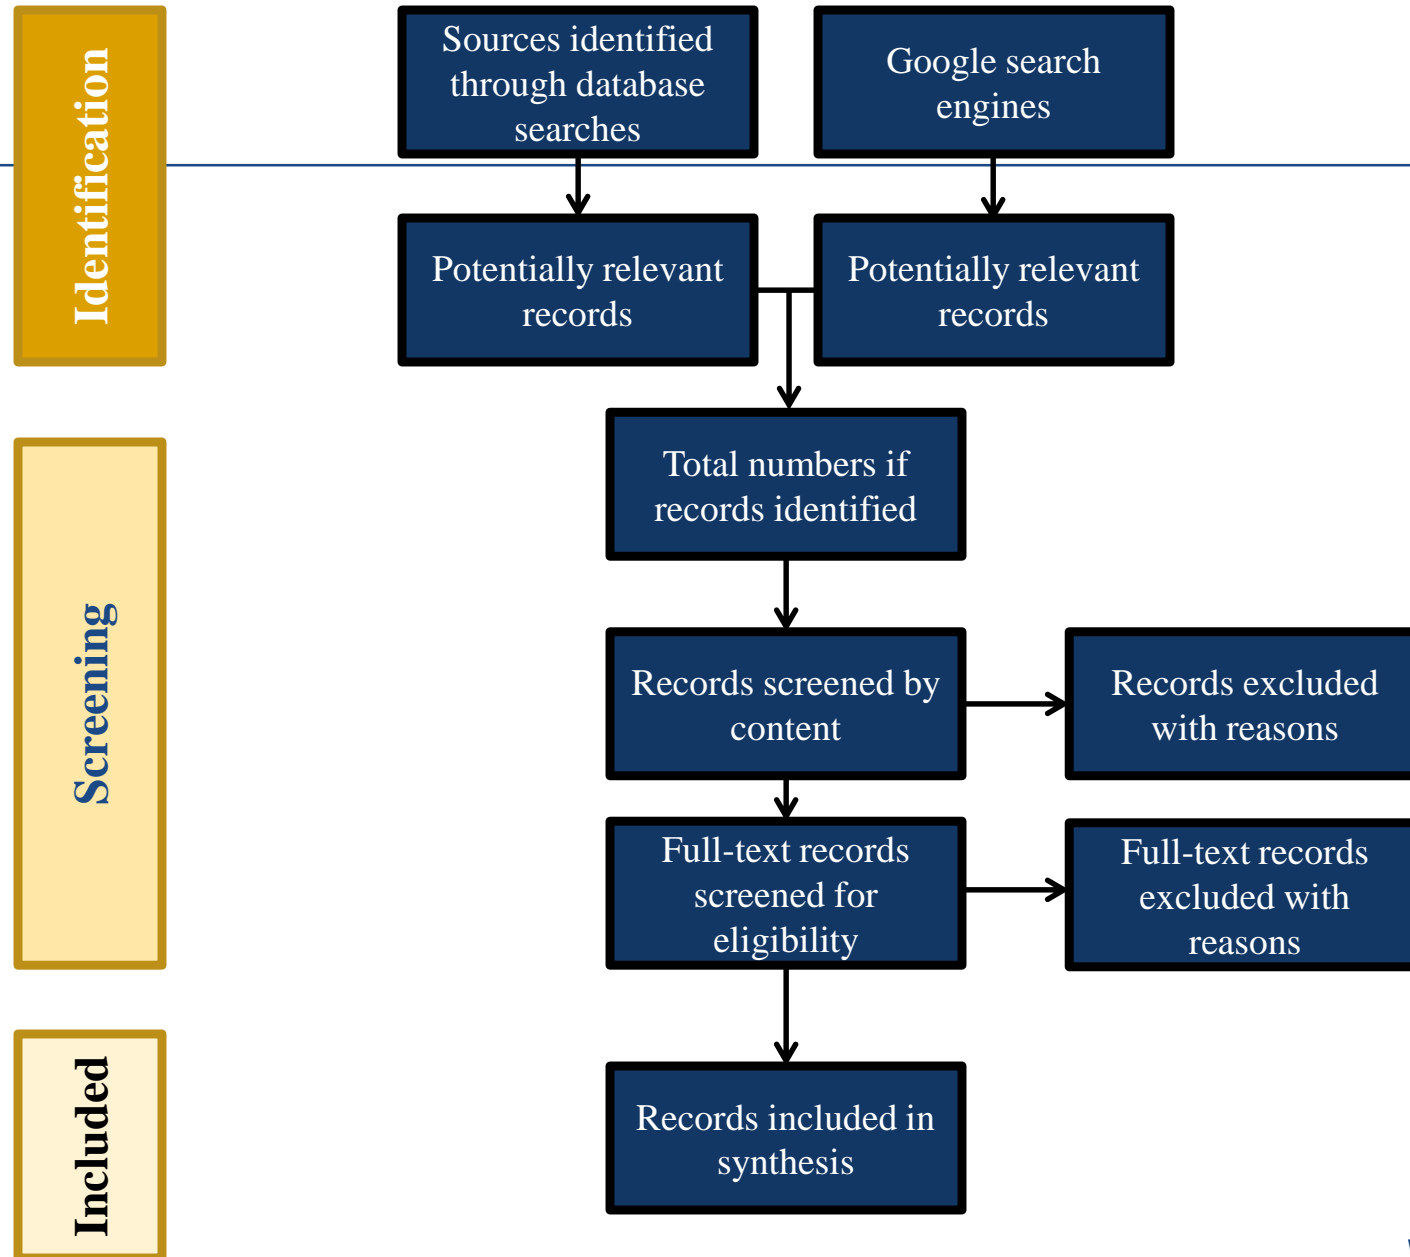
Identification

Sources identified through database searches

Google search engines

Potentially relevant records

Potentially relevant records

Screening

Total numbers if records identified

Records screened by content

Records excluded with reasons

Full-text records screened for eligibility

Full-text records excluded with reasons

Included

Records included in synthesis